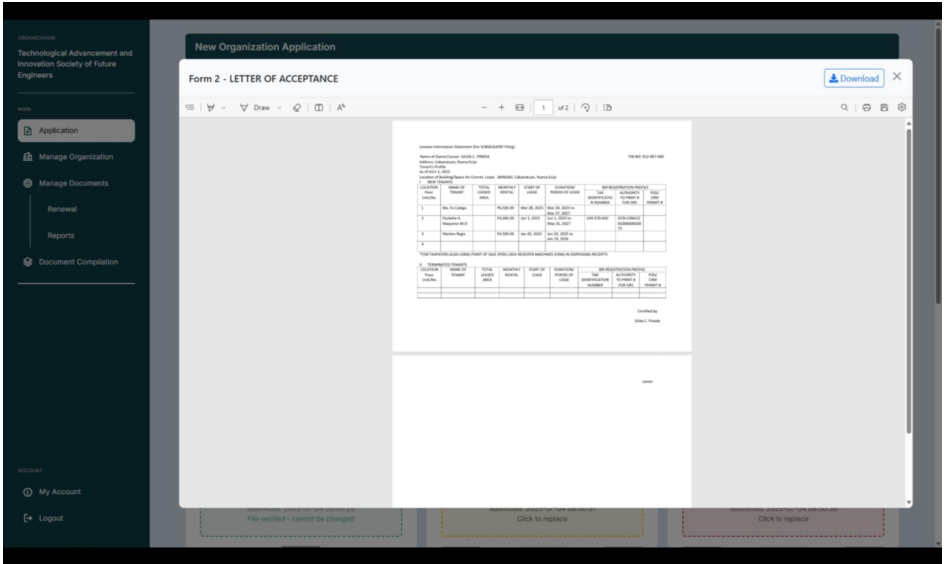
ORGANIZATION
Technological Advancement and Innovation Society of Future Engineers

MAIN
Application
Manage Organization
Manage Documents
Renewal
Reports
Document Compilation

ACCOUNT
My Account
Logout

New Organization Application

Form 2 - LETTER OF ACCEPTANCE

Download

Draw

1 of 2

Lessors Information Statement (For SUBSEQUENT Filing)

Name of Owner/Lessor: GILDA C. PINEDA
Address: Cabanatuan, Nueva Ecija
Tenant's Profile
As of JULY 2, 2025
Location of Building/Space for Control: Lower - BANGAD, Cabanatuan, Nueva Ecija

TIN NO: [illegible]

I. NEW TENANTS

| LOCATION Floor/Unit/No | NAME OF TENANT | TOTAL LEASED AREA | MONTHLY RENTAL | START OF LEASE | DURATION/PERIOD OF LEASE | TAX IDENTIFICATION NUMBER | AUTHORITY TO PRINT # FOR ORS | POS/CRM PERMIT # |
|---|---|---|---|---|---|---|---|---|
| 1 | Ma. Fe Caligo | | P4,500.00 | Mar 28, 2025 | Mar 28, 2025 to Mar 27, 2027 | | | |
| 2 | Rosalina A. Maquinan M.D | | P4,000.00 | Jun 1, 2025 | Jun 1, 2025 to May 31, 2027 | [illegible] | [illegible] | |
| 3 | Marlon Regis | | P4,500.00 | Jan 20, 2025 | Jan 20, 2025 to Jan 19, 2026 | | | |
| 4 | | | | | | | | |

*FOR TAXPAYERS ALSO USING POINT OF SALE (POS) CASH REGISTER MACHINES (CRM) IN DISPENSING RECEIPTS

II. TERMINATED TENANTS

| LOCATION Floor/Unit/No | NAME OF TENANT | TOTAL LEASED AREA | MONTHLY RENTAL | START OF LEASE | DURATION/PERIOD OF LEASE | TAX IDENTIFICATION NUMBER | AUTHORITY TO PRINT # FOR ORS | POS/CRM PERMIT # |
|---|---|---|---|---|---|---|---|---|
| | | | | | | | | |

Certified by

Gilda C. Pineda

Lessor

File verified - cannot be changed
Click to replace
Click to replace